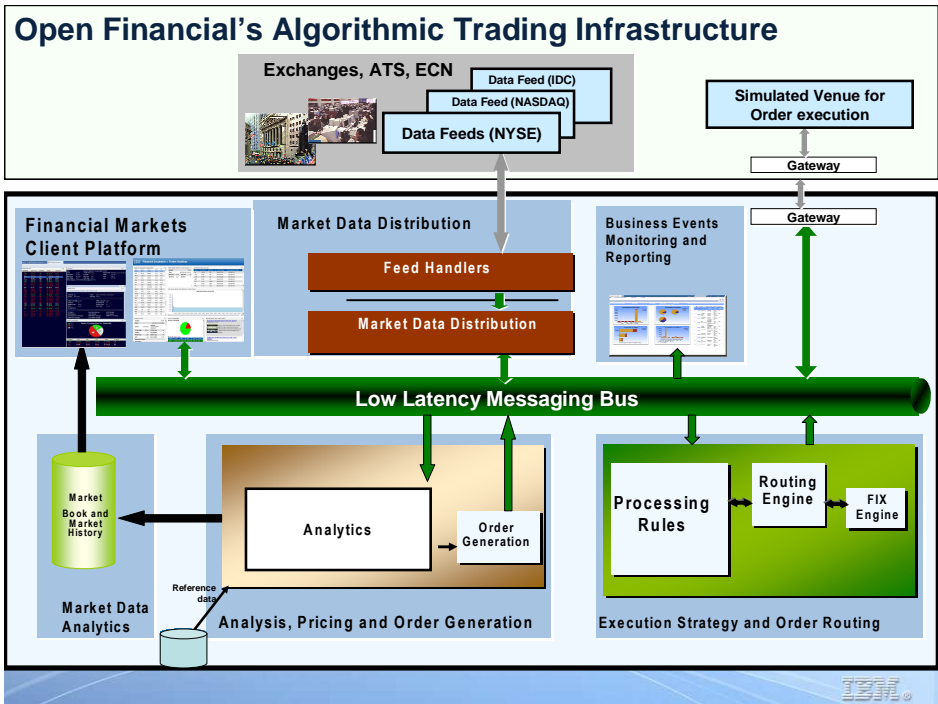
Open Financial's Algorithmic Trading Infrastructure

Exchanges, ATS, ECN

Data Feed (IDC)

Data Feed (NASDAQ)

Data Feeds (NYSE)

Simulated Venue for Order execution

Gateway

Gateway

Financial Markets Client Platform

Market Data Distribution

Feed Handlers

Market Data Distribution

Business Events Monitoring and Reporting

Low Latency Messaging Bus

Market Book and Market History

Analytics

Order Generation

Processing Rules

Routing Engine

FIX Engine

Reference data

Market Data Analytics

Analysis, Pricing and Order Generation

Execution Strategy and Order Routing

IBM